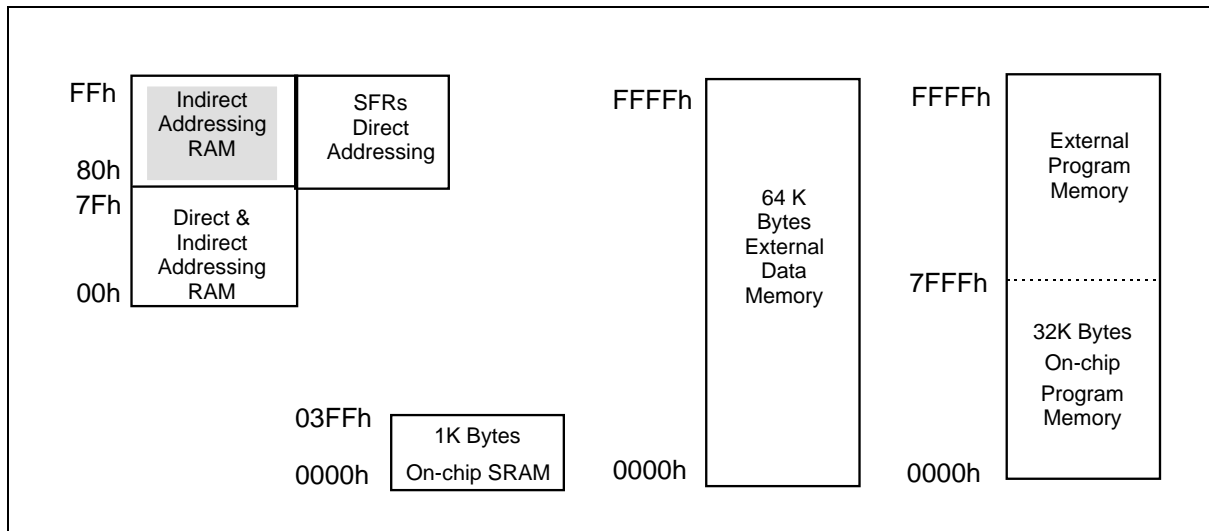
FFh
Indirect Addressing RAM
SFRs Direct Addressing
80h
7Fh
Direct & Indirect Addressing RAM
00h

03FFh
1K Bytes On-chip SRAM
0000h

FFFFh
64 K Bytes External Data Memory
0000h

FFFFh
External Program Memory
7FFFh
32K Bytes On-chip Program Memory
0000h